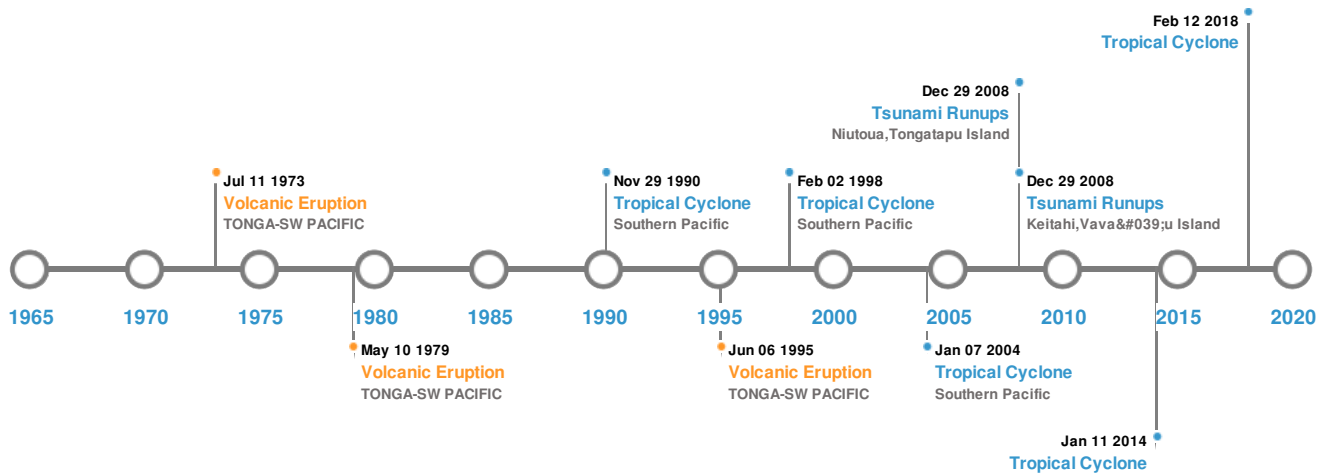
Feb 12 2018
Tropical Cyclone

Dec 29 2008
Tsunami Runups
Niutoua,Tongatapu Island

Jul 11 1973
Volcanic Eruption
TONGA-SW PACIFIC

Nov 29 1990
Tropical Cyclone
Southern Pacific

Feb 02 1998
Tropical Cyclone
Southern Pacific

Dec 29 2008
Tsunami Runups
Keitahi,Vava&#039;u Island

1965 1970 1975 1980 1985 1990 1995 2000 2005 2010 2015 2020

May 10 1979
Volcanic Eruption
TONGA-SW PACIFIC

Jun 06 1995
Volcanic Eruption
TONGA-SW PACIFIC

Jan 07 2004
Tropical Cyclone
Southern Pacific

Jan 11 2014
Tropical Cyclone